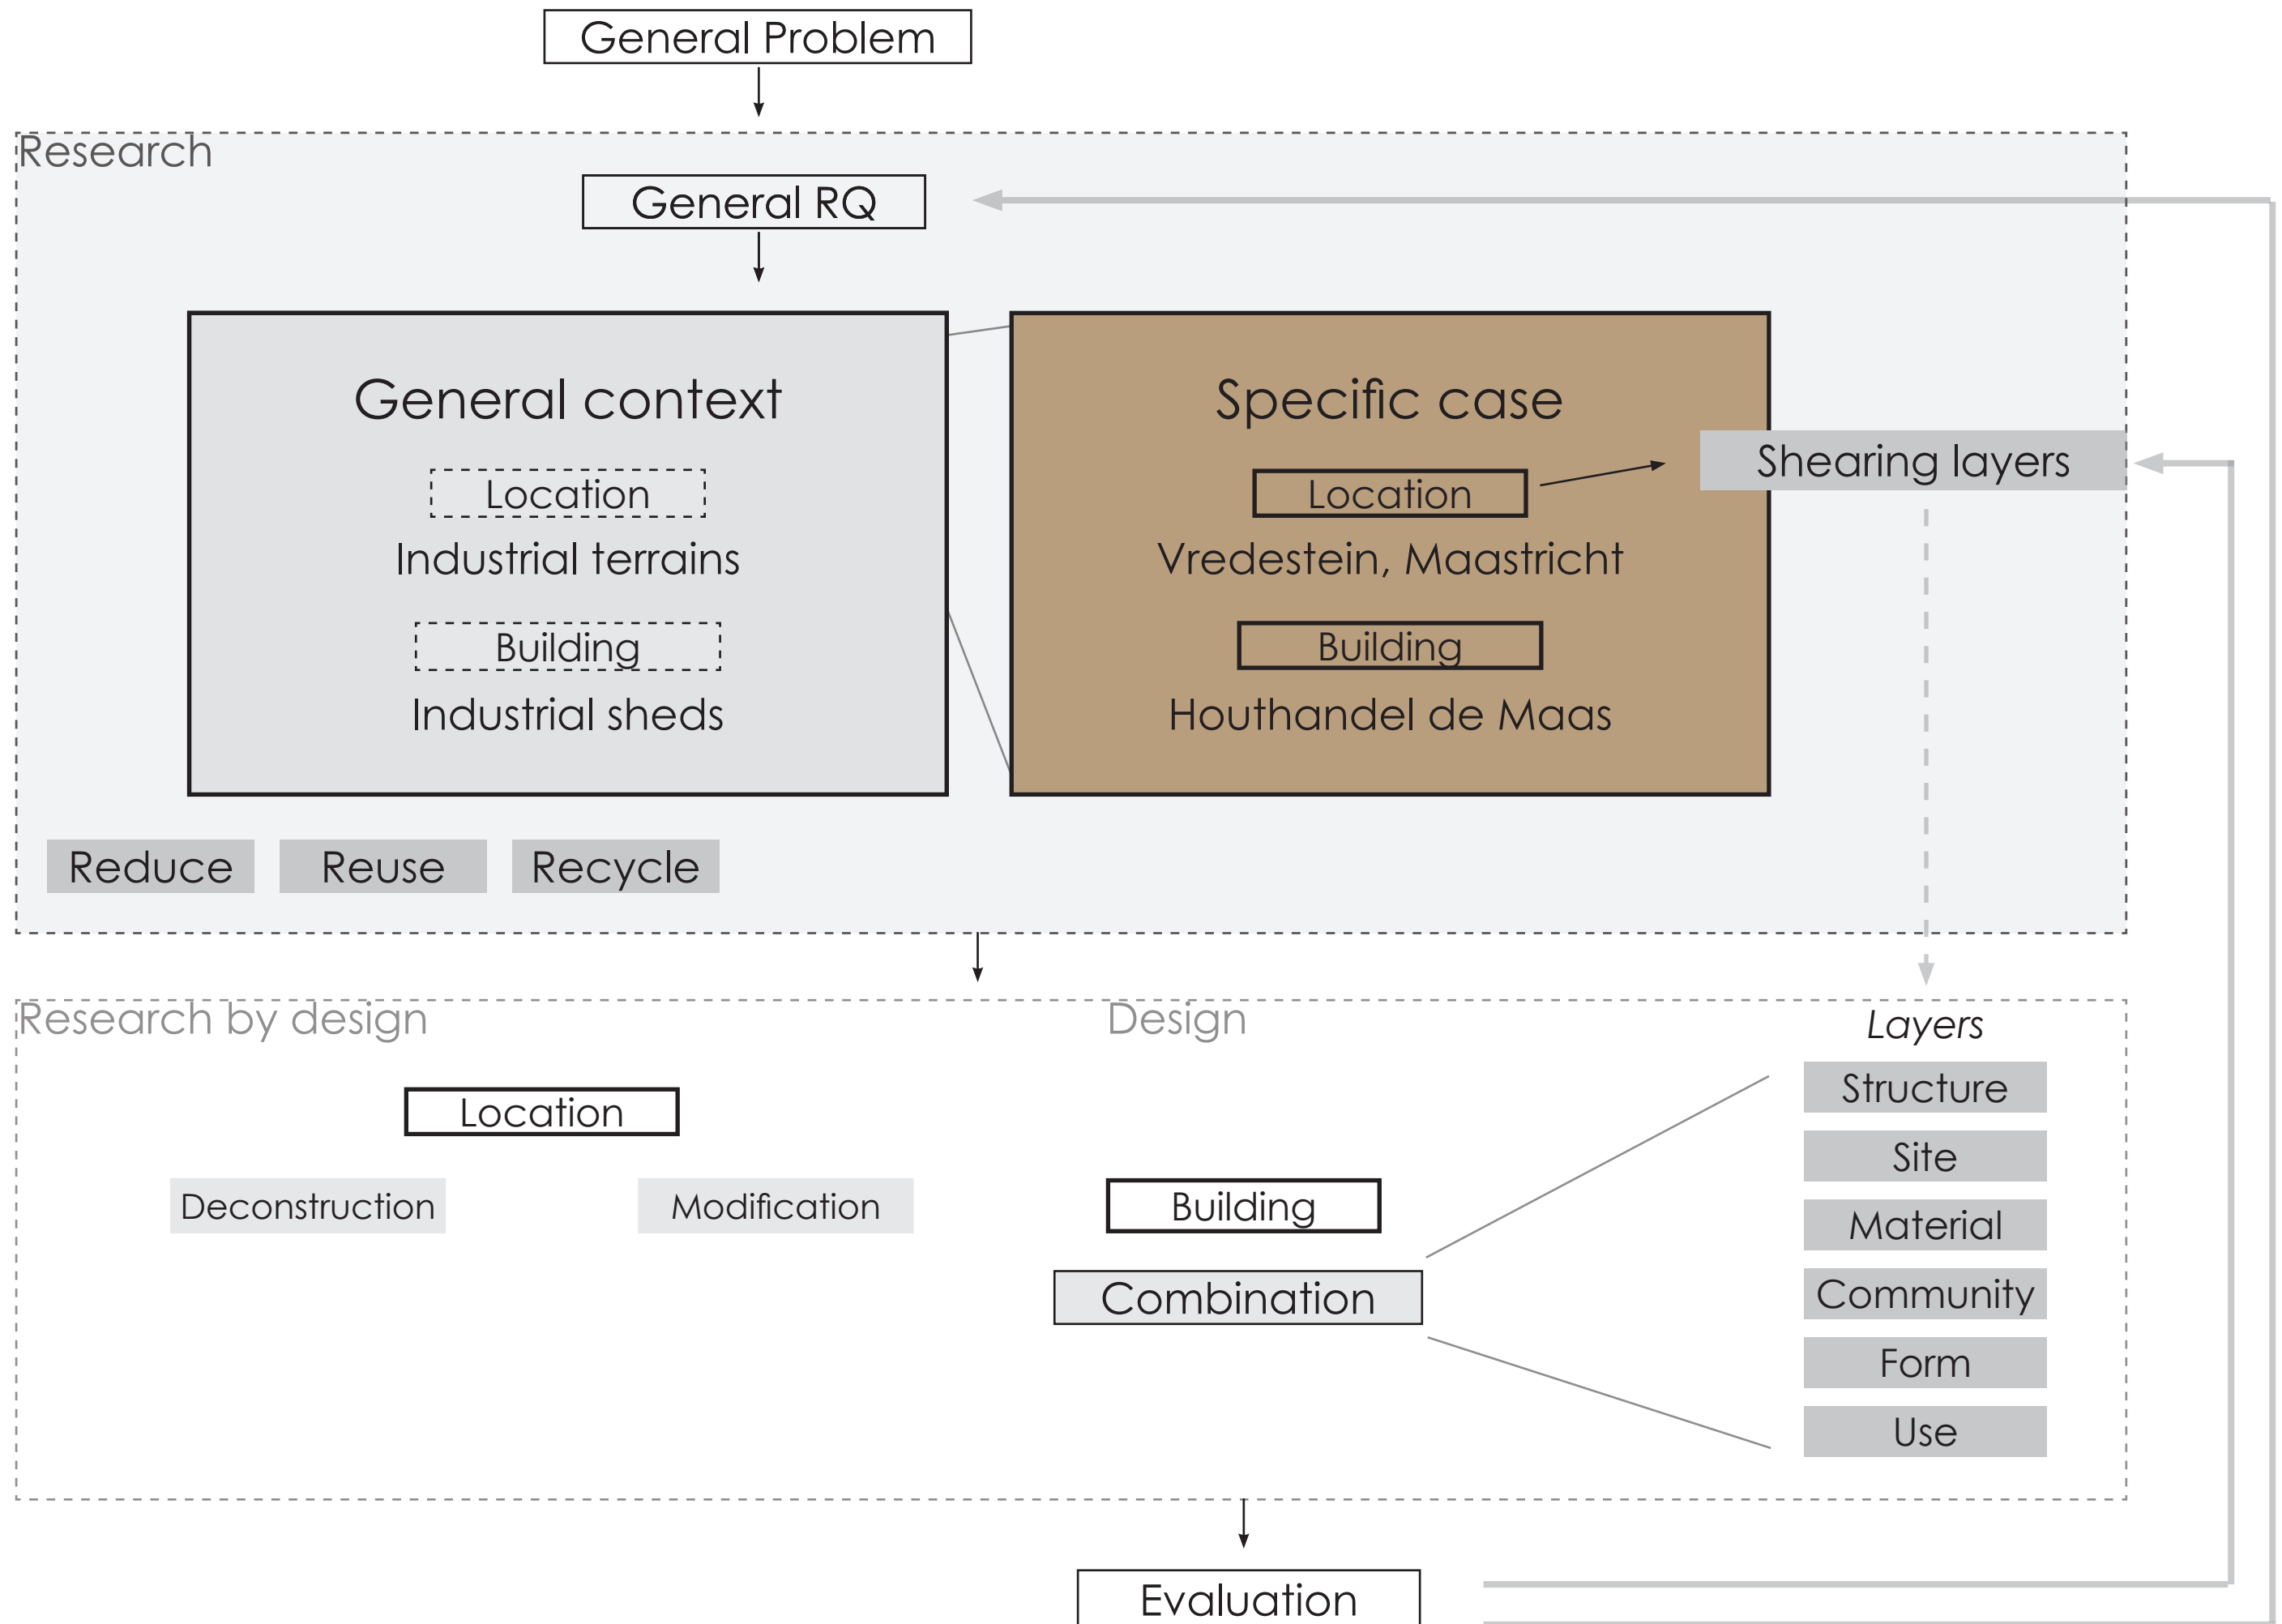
General Problem

Research

General RQ

General context

Location

Industrial terrains

Building

Industrial sheds

Specific case

Location

Vredestein, Maastricht

Building

Houthandel de Maas

Shearing layers

Reduce

Reuse

Recycle

Research by design

Design

Layers

Location

Deconstruction

Modification

Building

Combination

Structure

Site

Material

Community

Form

Use

Evaluation